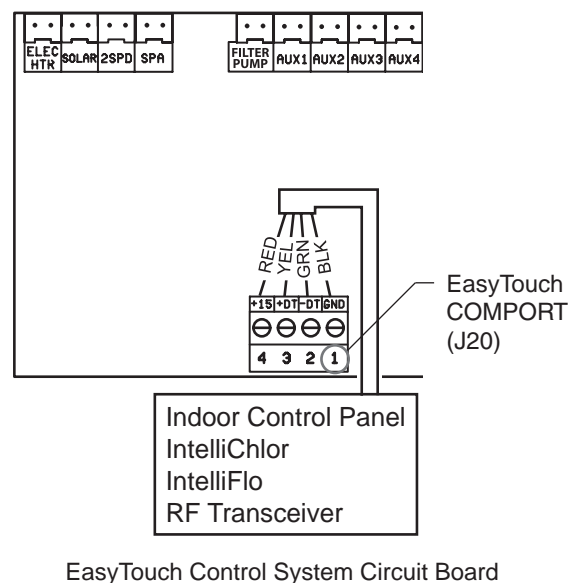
ELEC HTR
SOLAR
2SPD
SPA
FILTER PUMP
AUX1
AUX2
AUX3
AUX4

RED
YEL
GRN
BLK

+15
+DT
-DT
GND

4
3
2
1

EasyTouch COMPORT (J20)

Indoor Control Panel
IntelliChlor
IntelliFlo
RF Transceiver

EasyTouch Control System Circuit Board